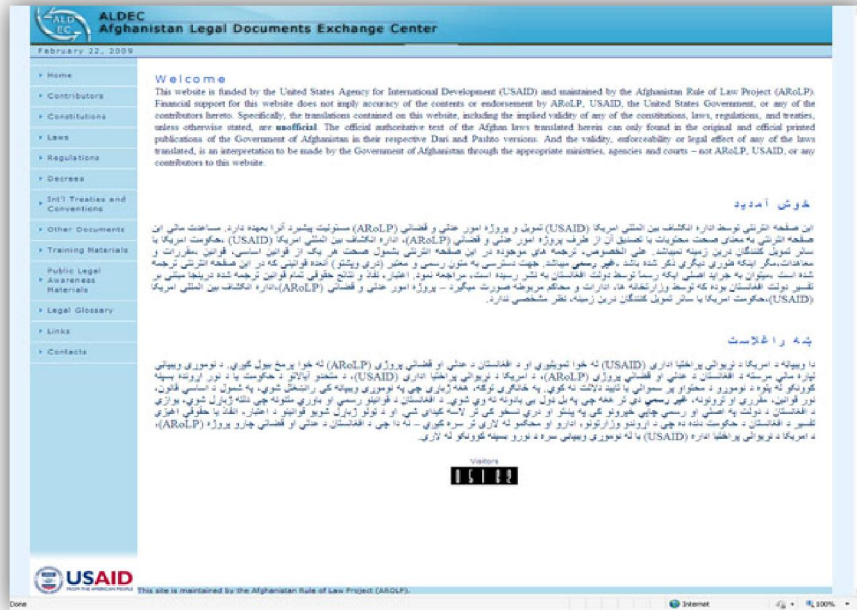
ALDEC
Afghanistan Legal Documents Exchange Center

February 22, 2009

Home
Contributors
Constitutions
Laws
Regulations
Decrees
Int'l Treaties and Conventions
Other Documents
Training Materials
Public Legal Awareness Materials
Legal Glossary
Links
Contacts

Welcome

This website is funded by the United States Agency for International Development (USAID) and maintained by the Afghanistan Rule of Law Project (ARoLP). Financial support for this website does not imply accuracy of the contents or endorsement by ARoLP, USAID, the United States Government, or any of the contributors hereto. Specifically, the translations contained on this website, including the implied validity of any of the constitutions, laws, regulations, and treaties, unless otherwise stated, are unofficial. The official authoritative text of the Afghan laws translated herein can only found in the original and official printed publications of the Government of Afghanistan in their respective Dari and Pashto versions. And the validity, enforceability or legal effect of any of the laws translated, is an interpretation to be made by the Government of Afghanistan through the appropriate ministries, agencies and courts – not ARoLP, USAID, or any contributors to this website.

خوش آمدید

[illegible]

پخه راغلاست

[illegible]

Visitors
051002

USAID
FROM THE AMERICAN PEOPLE

This site is maintained by the Afghanistan Rule of Law Project (AROLP).

Done
Internet
100%